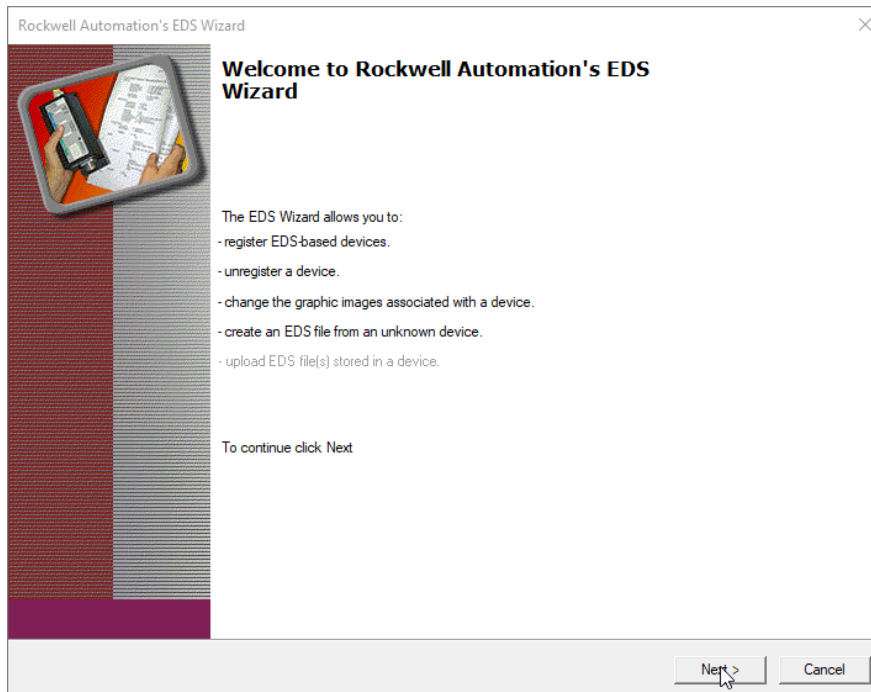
Rockwell Automation's EDS Wizard

Welcome to Rockwell Automation's EDS Wizard

The EDS Wizard allows you to:
- register EDS-based devices.
- unregister a device.
- change the graphic images associated with a device.
- create an EDS file from an unknown device.
- upload EDS file(s) stored in a device.

To continue click Next

Next >
Cancel